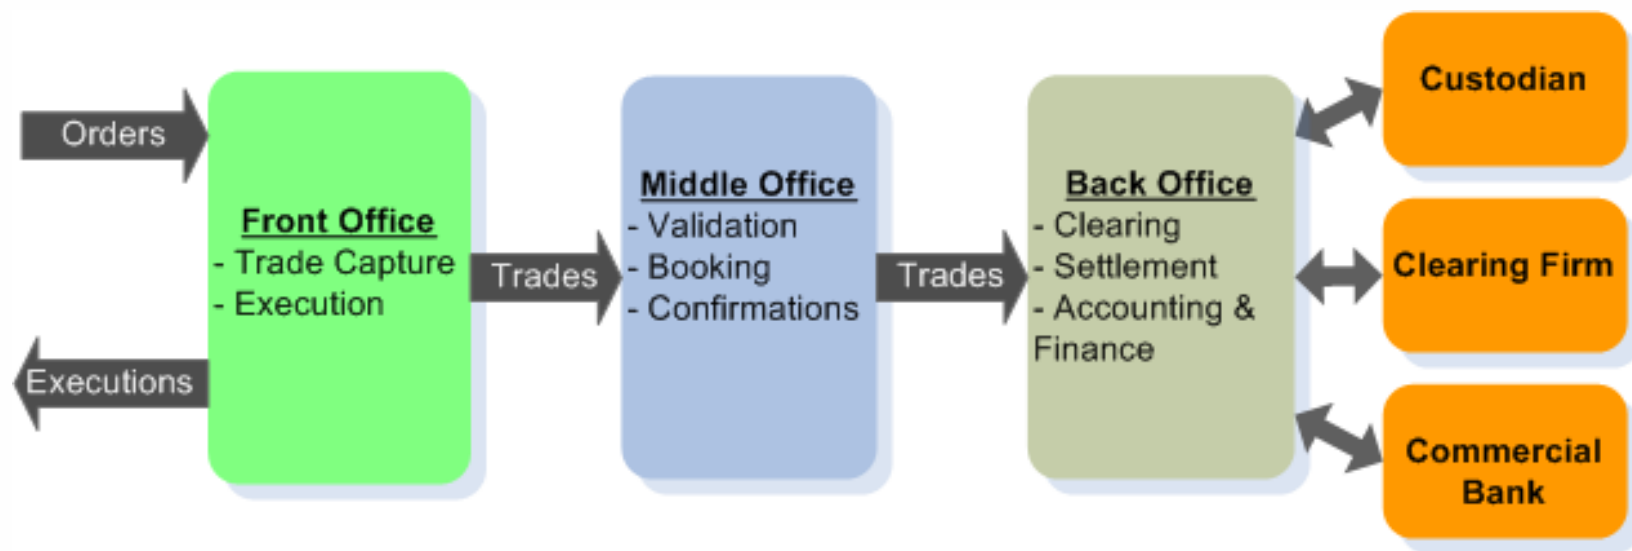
Orders

Executions

Front Office
- Trade Capture
- Execution

Trades

Middle Office
- Validation
- Booking
- Confirmations

Trades

Back Office
- Clearing
- Settlement
- Accounting & Finance

Custodian

Clearing Firm

Commercial Bank